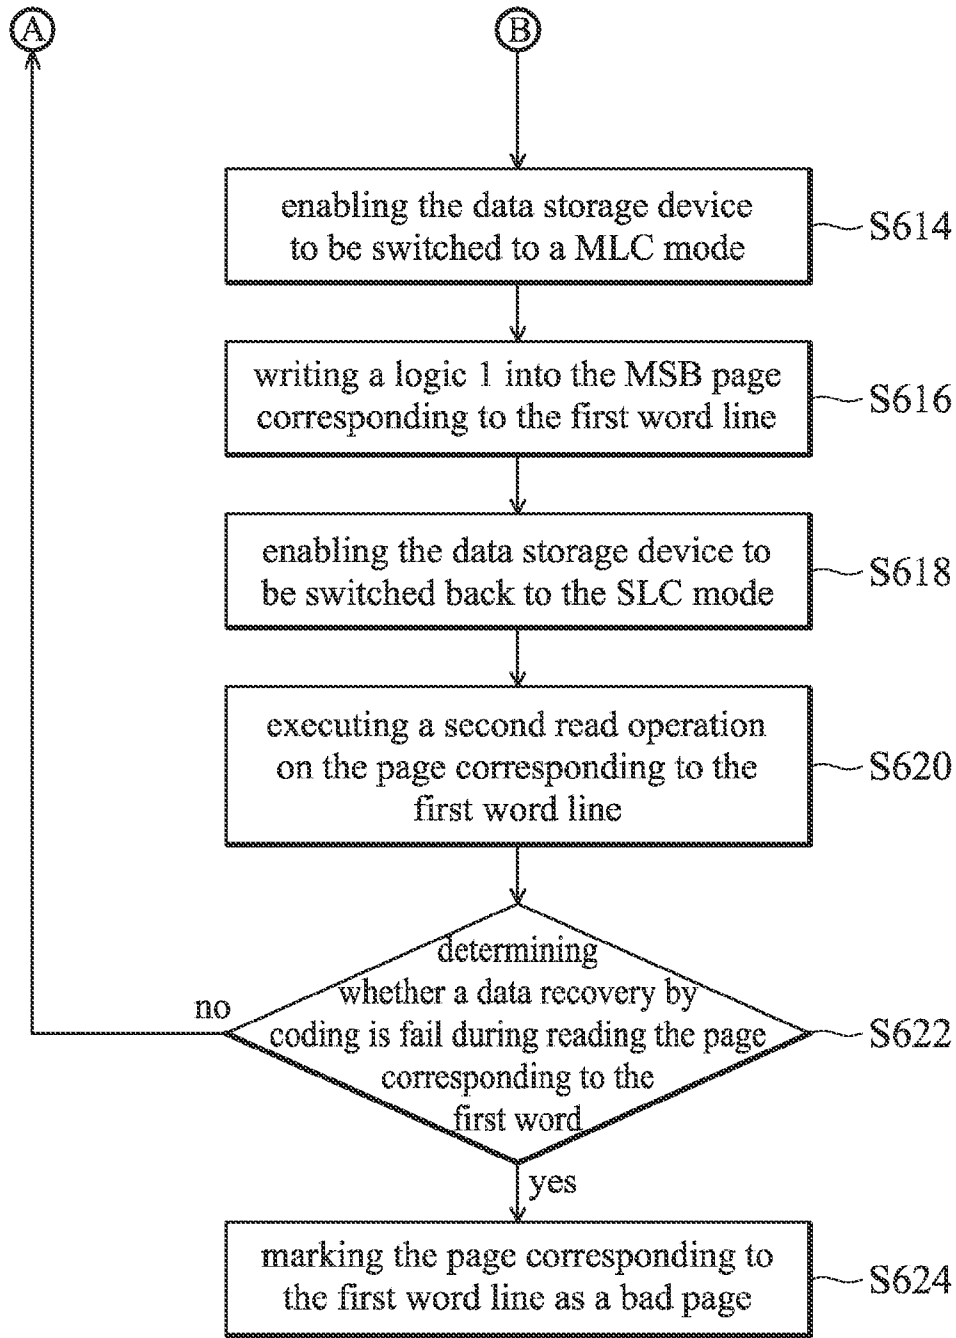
A

B

enabling the data storage device to be switched to a MLC mode

S614

writing a logic 1 into the MSB page corresponding to the first word line

S616

enabling the data storage device to be switched back to the SLC mode

S618

executing a second read operation on the page corresponding to the first word line

S620

determining whether a data recovery by coding is fail during reading the page corresponding to the first word

S622

no

yes

marking the page corresponding to the first word line as a bad page

S624